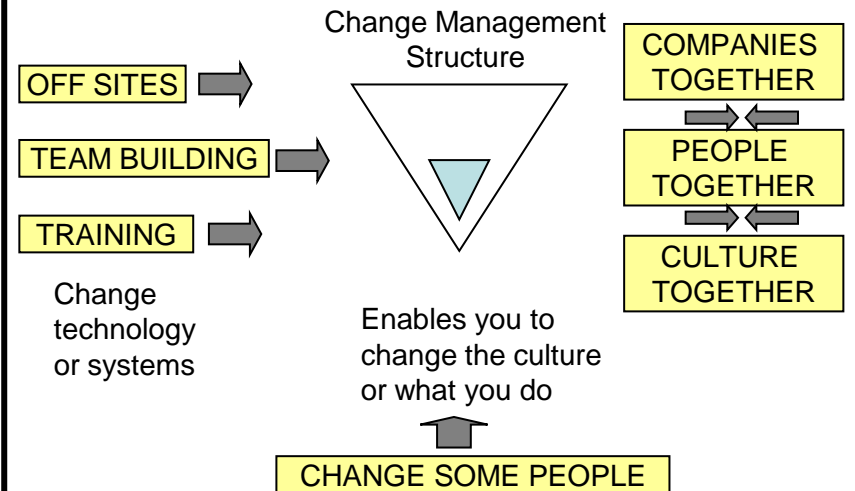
Change Management Structure

OFF SITES

TEAM BUILDING

TRAINING

Change technology or systems

COMPANIES TOGETHER

PEOPLE TOGETHER

CULTURE TOGETHER

Enables you to change the culture or what you do

CHANGE SOME PEOPLE